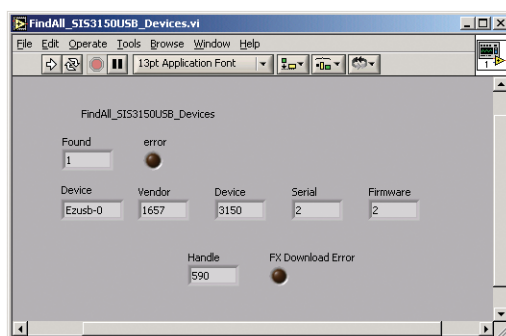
FindAll_SIS3150USB_Devices.vi

File Edit Operate Tools Browse Window Help

13pt Application Font

1

FindAll_SIS3150USB_Devices

Found
1

error

Device
Ezusb-0

Vendor
1657

Device
3150

Serial
2

Firmware
2

Handle
590

FX Download Error